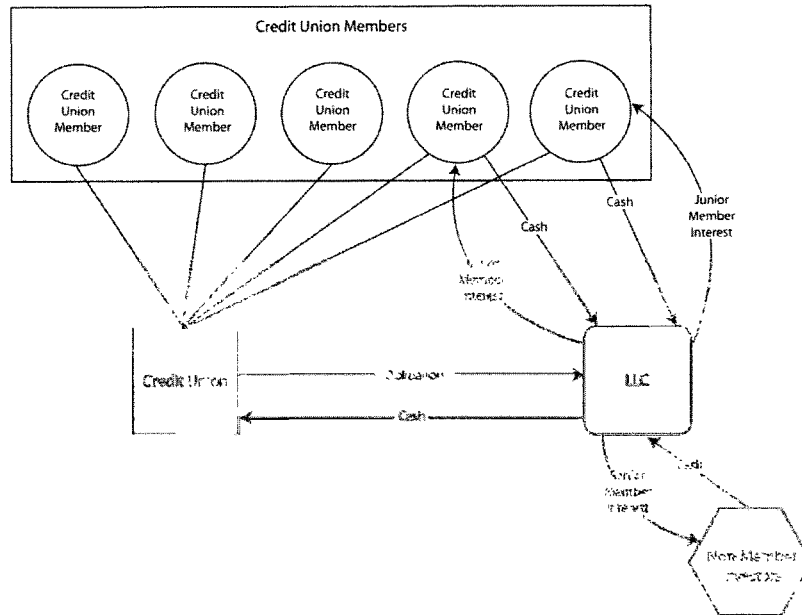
Credit Union Members

Credit Union Member

Credit Union Member

Credit Union Member

Credit Union Member

Credit Union Member

Cash

Cash

Junior Member Interest

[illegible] Member Interest

Credit Union

Collateral

LLC

Cash

Cash

Senior Member Interest

Non-Member Investors